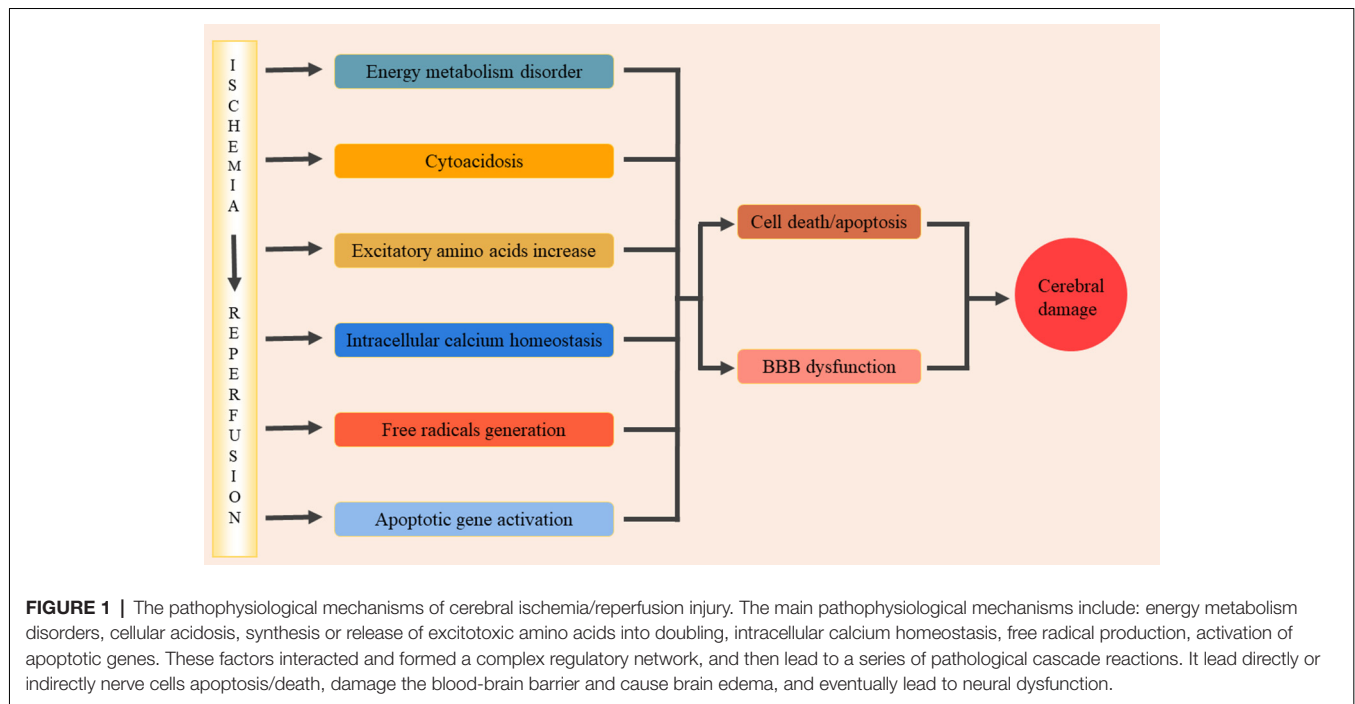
ISCHEMIA

REPERFUSION

Energy metabolism disorder

Cytoacidosis

Excitatory amino acids increase

Intracellular calcium homeostasis

Free radicals generation

Apoptotic gene activation

Cell death/apoptosis

BBB dysfunction

Cerebral damage

**FIGURE 1 |** The pathophysiological mechanisms of cerebral ischemia/reperfusion injury. The main pathophysiological mechanisms include: energy metabolism disorders, cellular acidosis, synthesis or release of excitotoxic amino acids into doubling, intracellular calcium homeostasis, free radical production, activation of apoptotic genes. These factors interacted and formed a complex regulatory network, and then lead to a series of pathological cascade reactions. It lead directly or indirectly nerve cells apoptosis/death, damage the blood-brain barrier and cause brain edema, and eventually lead to neural dysfunction.